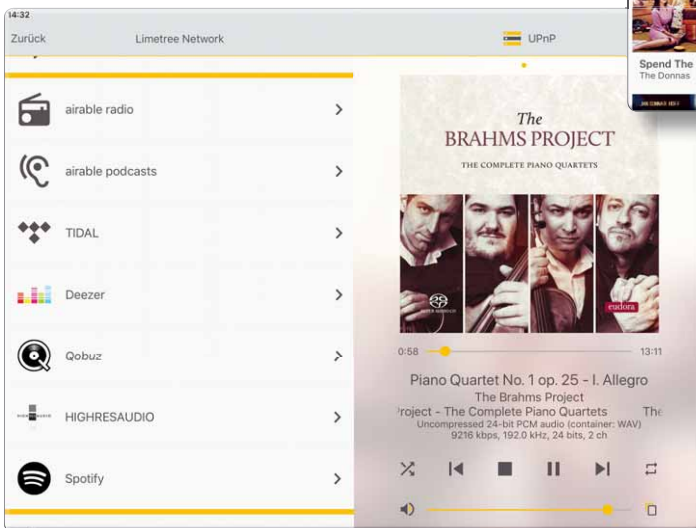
14:32

Zurück

Limetree Network

UPnP

airable radio

airable podcasts

TIDAL

Deezer

Qobuz

HIGHRESAUDIO

Spotify

The BRAHMS PROJECT

THE COMPLETE PIANO QUARTETS

eudora

0:58

13:11

Piano Quartet No. 1 op. 25 - I. Allegro

The Brahms Project

Project - The Complete Piano Quartets The

Uncompressed 24-bit PCM audio (container: WAV)

9216 kbps, 192.0 kHz, 24 bits, 2 ch

Spend The

The Donnas